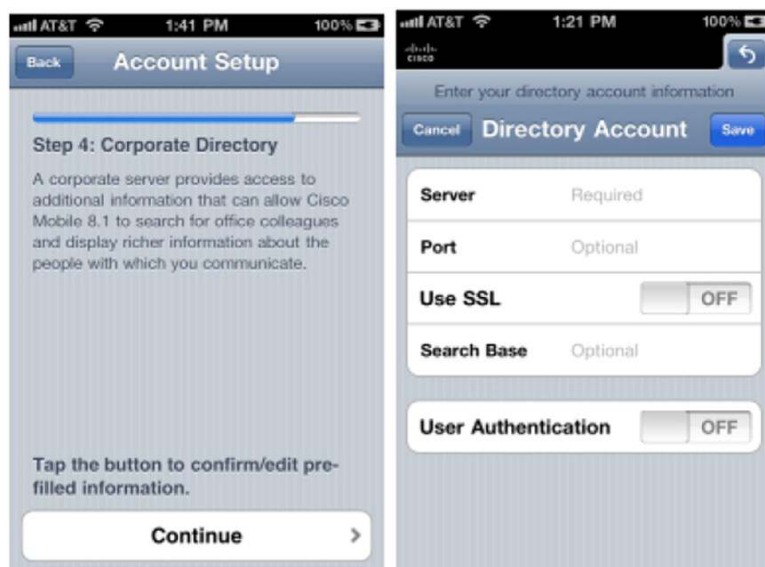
AT&T 1:41 PM 100%

Back Account Setup

Step 4: Corporate Directory

A corporate server provides access to additional information that can allow Cisco Mobile 8.1 to search for office colleagues and display richer information about the people with which you communicate.

Tap the button to confirm/edit pre-filled information.

Continue >

AT&T 1:21 PM 100%

cisco

Enter your directory account information

Cancel Directory Account Save

Server Required

Port Optional

Use SSL OFF

Search Base Optional

User Authentication OFF